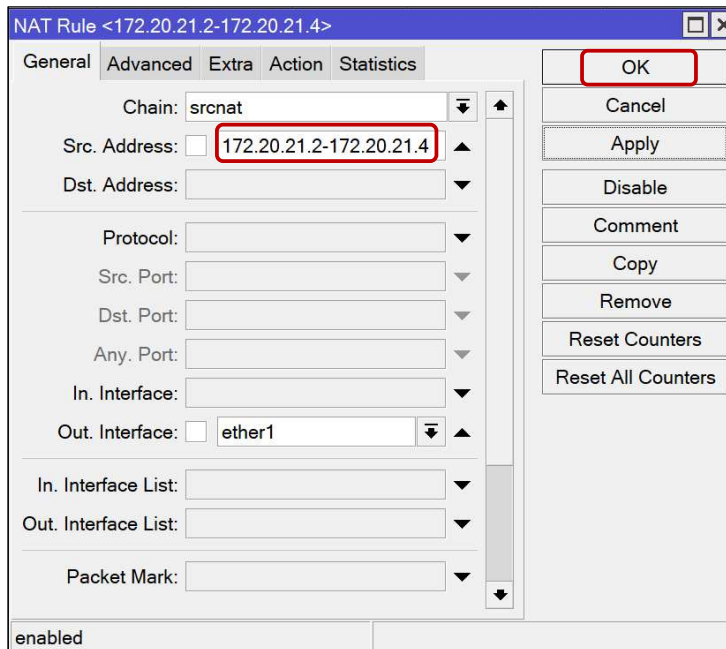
NAT Rule <172.20.21.2-172.20.21.4>

General Advanced Extra Action Statistics

Chain: srcnat
Src. Address: 172.20.21.2-172.20.21.4
Dst. Address:

Protocol:
Src. Port:
Dst. Port:
Any. Port:
In. Interface:
Out. Interface: ether1

In. Interface List:
Out. Interface List:

Packet Mark:

OK
Cancel
Apply
Disable
Comment
Copy
Remove
Reset Counters
Reset All Counters

enabled